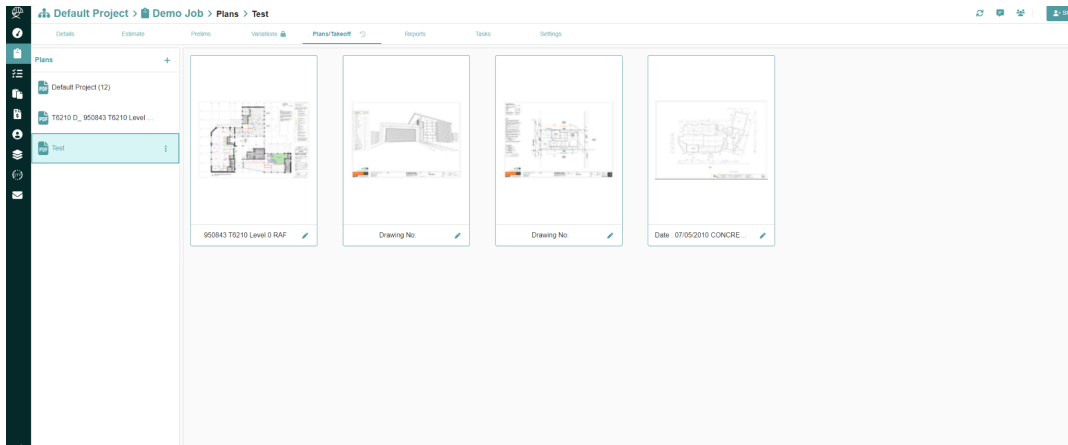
Default Project > Demo Job > Plans > Test

Details Estimate Prelims Variations Plans/Takeoff Reports Tasks Settings

Plans +

Default Project (12)

T6210 D_ 950843 T6210 Level ...

Test

950843 T6210 Level 0 RAF

Drawing No:

Drawing No:

Date : 07/05/2010 CONCRE...